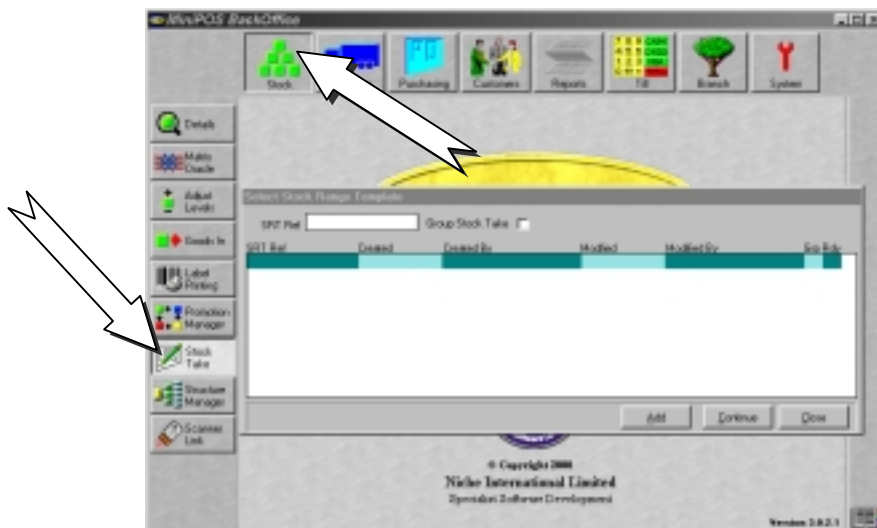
MiniPOS BackOffice

Stock
Purchasing
Customers
Reports
Till
Branch
System

Details
Matrix Grade
Adjust Levels
Goods In
Label Printing
Promotion Manager
Stock Take
Structure Manager
Scanner Link

Select Stock Range Template
SRT Ref
Group Stock Take

| SRT Ref | Created | Created By | Modified | Modified By | Grp | Rdy |
|---|---|---|---|---|---|---|

Add
Continue
Close

© Copyright 2000
Niche International Limited
Specialist Software Development

Version 2.0.2.1